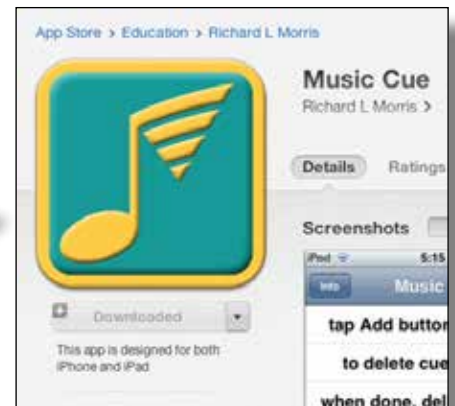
App Store > Education > Richard L Morris

Music Cue
Richard L Morris >

Details Ratings

Screenshots

iPod 5:15
Info Music

tap Add button

to delete cue

when done, dele

Downloaded

This app is designed for both iPhone and iPad